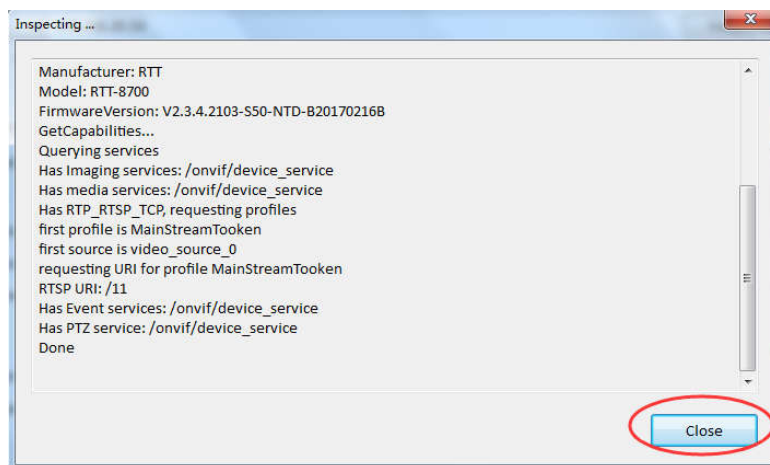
Inspecting ...

Manufacturer: RTT
Model: RTT-8700
FirmwareVersion: V2.3.4.2103-S50-NTD-B20170216B
GetCapabilities...
Querying services
Has Imaging services: /onvif/device_service
Has media services: /onvif/device_service
Has RTP_RTSP_TCP, requesting profiles
first profile is MainStreamTooken
first source is video_source_0
requesting URI for profile MainStreamTooken
RTSP URI: /11
Has Event services: /onvif/device_service
Has PTZ service: /onvif/device_service
Done

Close